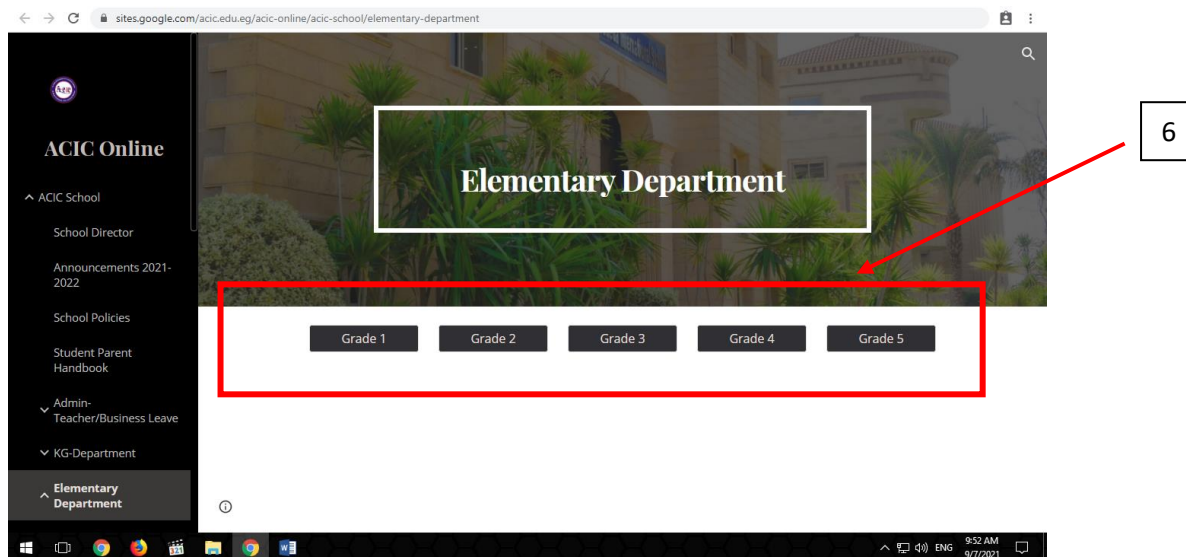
sites.google.com/acic.edu.eg/acic-online/acic-school/elementary-department

ACIC Online

ACIC School

School Director

Announcements 2021-2022

School Policies

Student Parent Handbook

Admin-Teacher/Business Leave

KG-Department

Elementary Department

Elementary Department

6

Grade 1

Grade 2

Grade 3

Grade 4

Grade 5

ENG

9:52 AM

9/7/2021